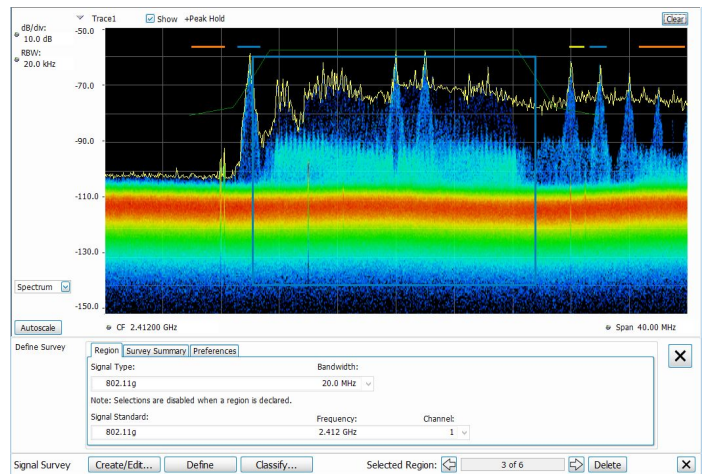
dB/div:
10.0 dB
RBW:
20.0 kHz

Trace1 Show +Peak Hold

Clear

-50.0
-70.0
-90.0
-110.0
-130.0
-150.0

Spectrum

Autoscale

CF 2.41200 GHz

Span 40.00 MHz

Define Survey

Region | Survey Summary | Preferences

Signal Type:
802.11g

Bandwidth:
20.0 MHz

Note: Selections are disabled when a region is declared.

Signal Standard:
802.11g

Frequency:
2.412 GHz

Channel:
1

Signal Survey

Create/Edit...

Define

Classify...

Selected Region:

3 of 6

Delete